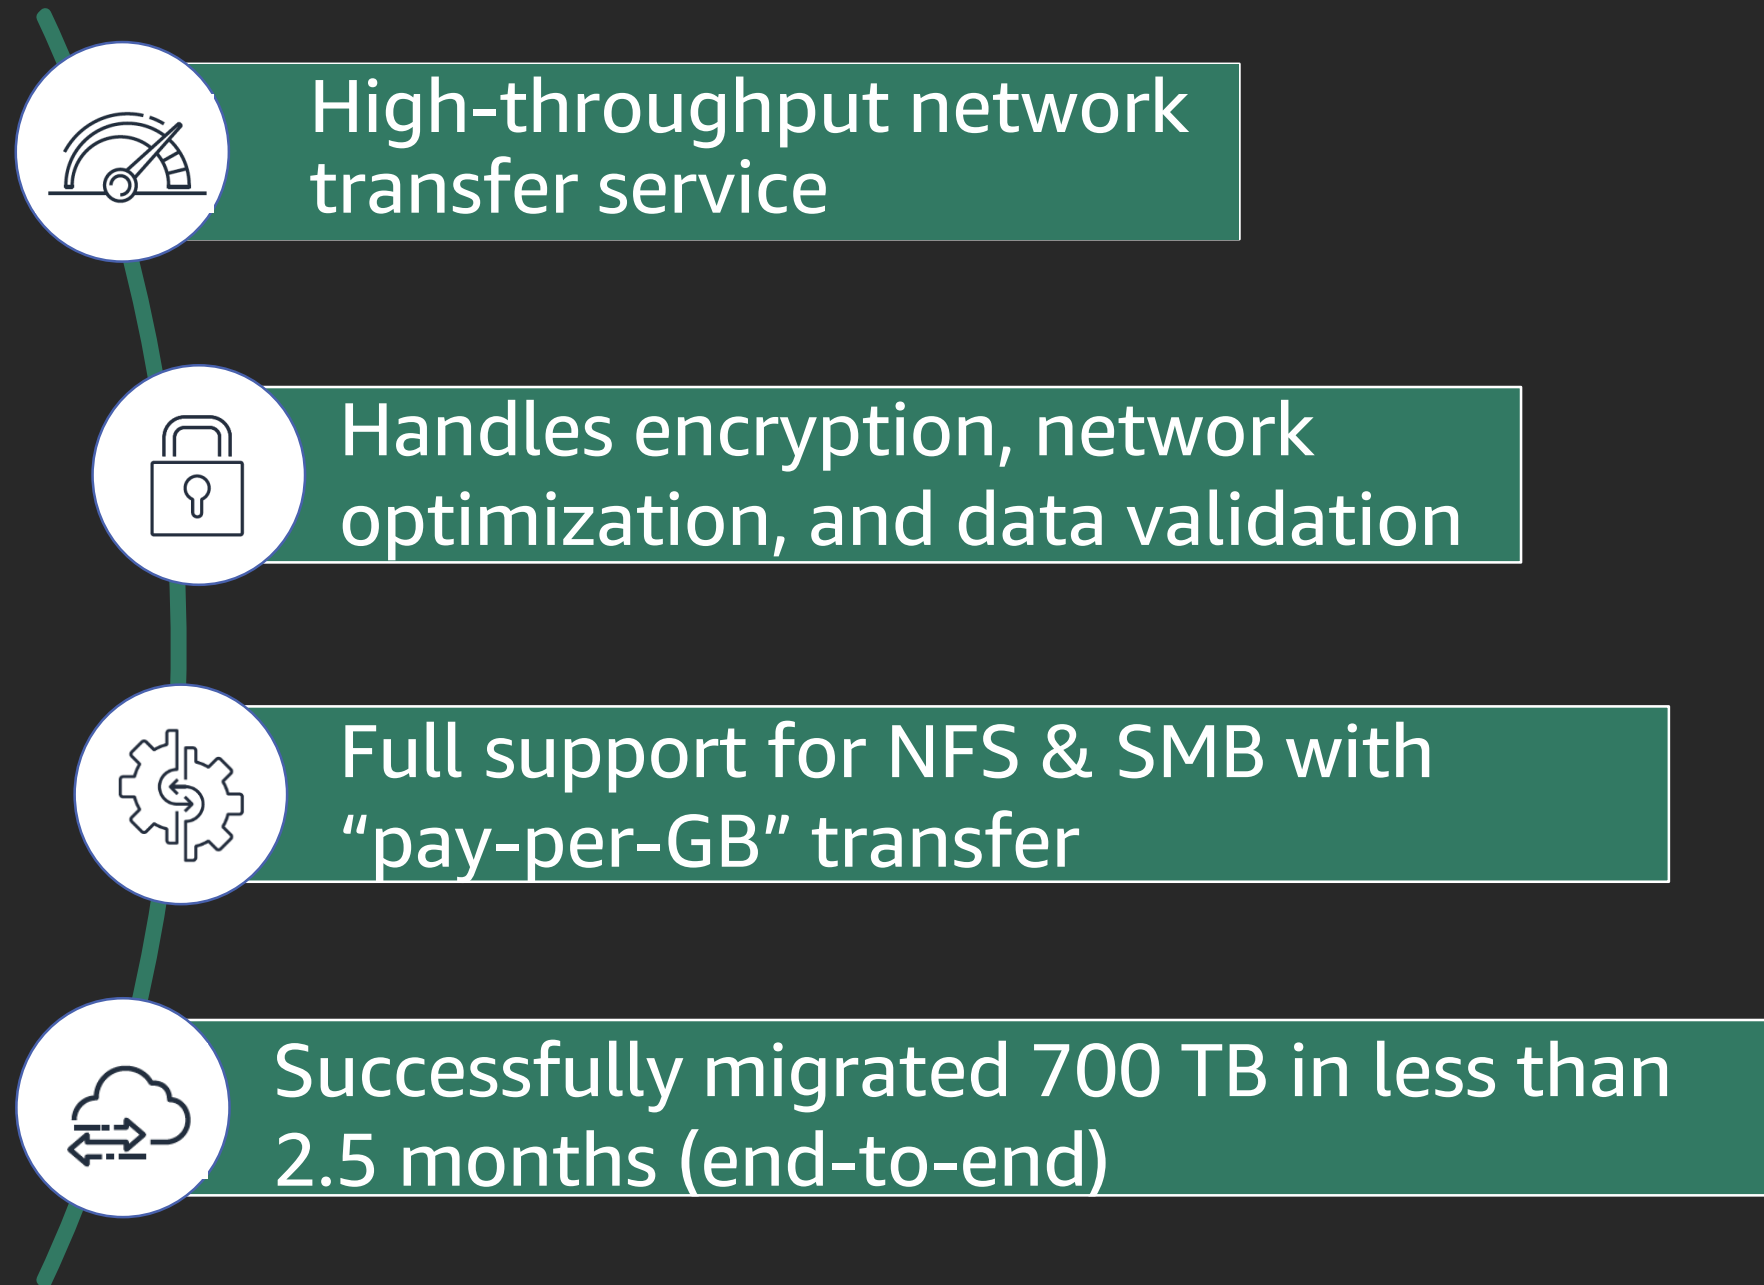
High-throughput network transfer service

Handles encryption, network optimization, and data validation

Full support for NFS & SMB with “pay-per-GB” transfer

Successfully migrated 700 TB in less than 2.5 months (end-to-end)